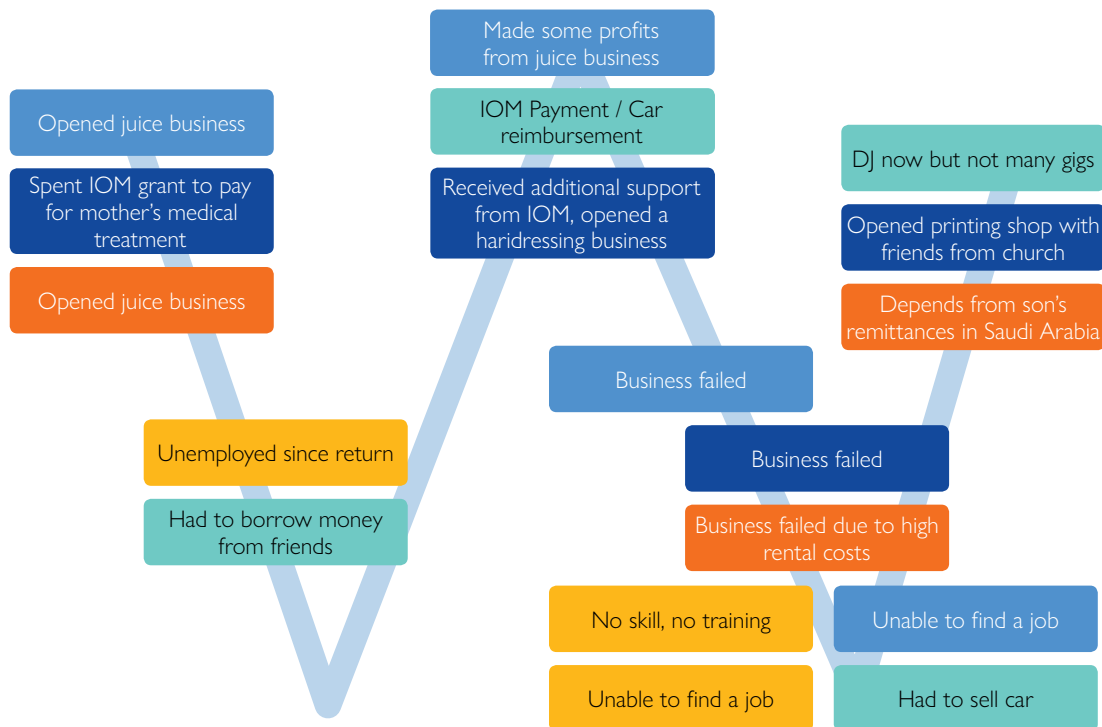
Opened juice business

Spent IOM grant to pay for mother's medical treatment

Opened juice business

Unemployed since return

Had to borrow money from friends

Made some profits from juice business

IOM Payment / Car reimbursement

Received additional support from IOM, opened a haridressing business

Business failed

Business failed

Business failed due to high rental costs

No skill, no training

Unable to find a job

Unable to find a job

Had to sell car

DJ now but not many gigs

Opened printing shop with friends from church

Depends from son's remittances in Saudi Arabia